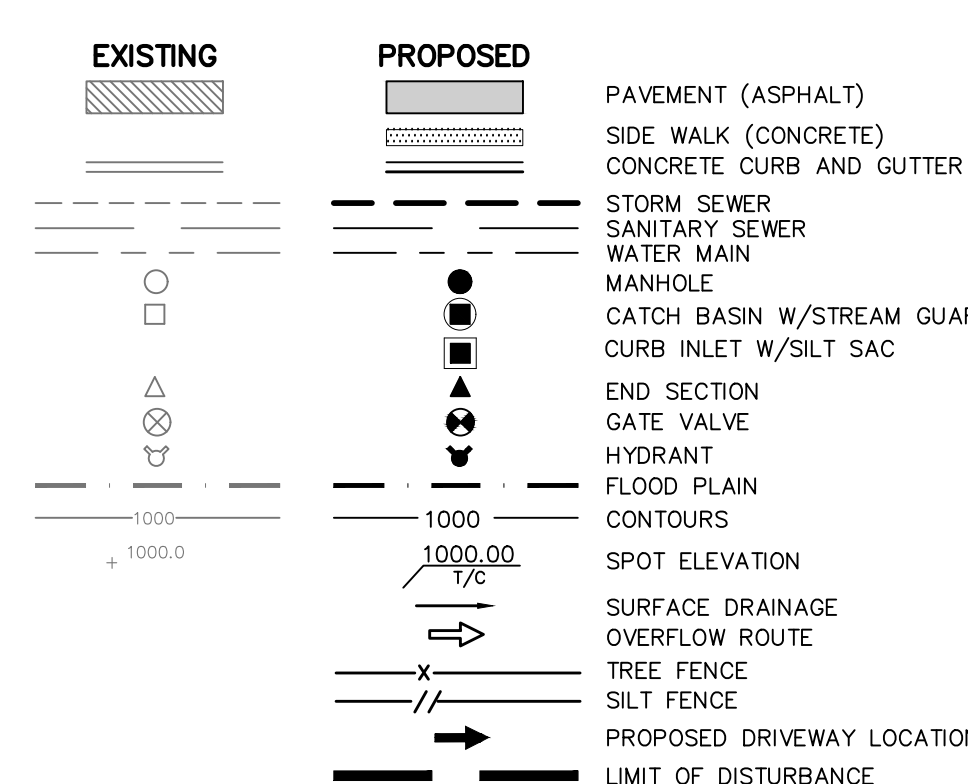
EXISTING

PROPOSED

PAVEMENT (ASPHALT)
SIDE WALK (CONCRETE)
CONCRETE CURB AND GUTTER
STORM SEWER
SANITARY SEWER
WATER MAIN
MANHOLE
CATCH BASIN W/STREAM GUAR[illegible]
CURB INLET W/SILT SAC
END SECTION
GATE VALVE
HYDRANT
FLOOD PLAIN
1000 1000 CONTOURS
+ 1000.0 1000.00 T/C SPOT ELEVATION
SURFACE DRAINAGE
OVERFLOW ROUTE
X TREE FENCE
// SILT FENCE
PROPOSED DRIVEWAY LOCATIO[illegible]
LIMIT OF DISTURBANCE